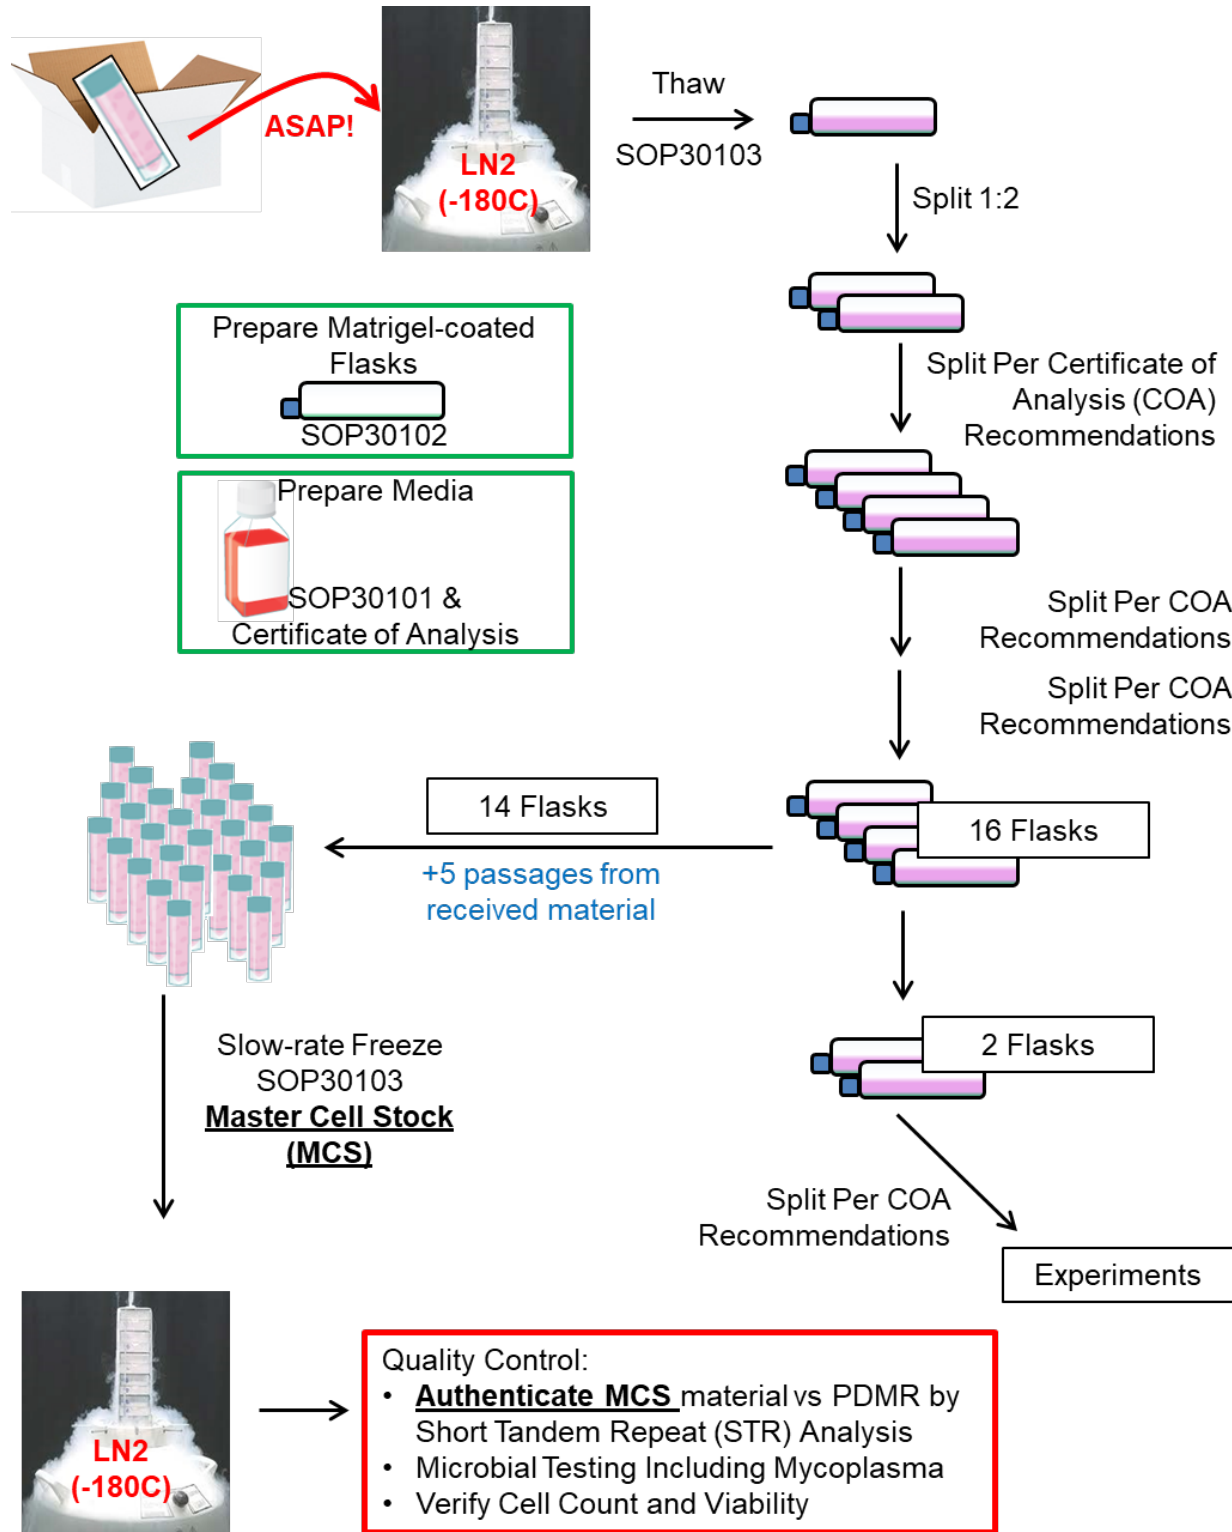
ASAP!

LN2 (-180C)

Thaw
SOP30103

Split 1:2

Split Per Certificate of Analysis (COA) Recommendations

Prepare Matrigel-coated Flasks
SOP30102

Prepare Media
SOP30101 &
Certificate of Analysis

Split Per COA Recommendations

Split Per COA Recommendations

14 Flasks

+5 passages from received material

16 Flasks

Slow-rate Freeze
SOP30103
**Master Cell Stock (MCS)**

2 Flasks

Split Per COA Recommendations

Experiments

LN2 (-180C)

Quality Control:
• **Authenticate MCS** material vs PDMR by Short Tandem Repeat (STR) Analysis
• Microbial Testing Including Mycoplasma
• Verify Cell Count and Viability